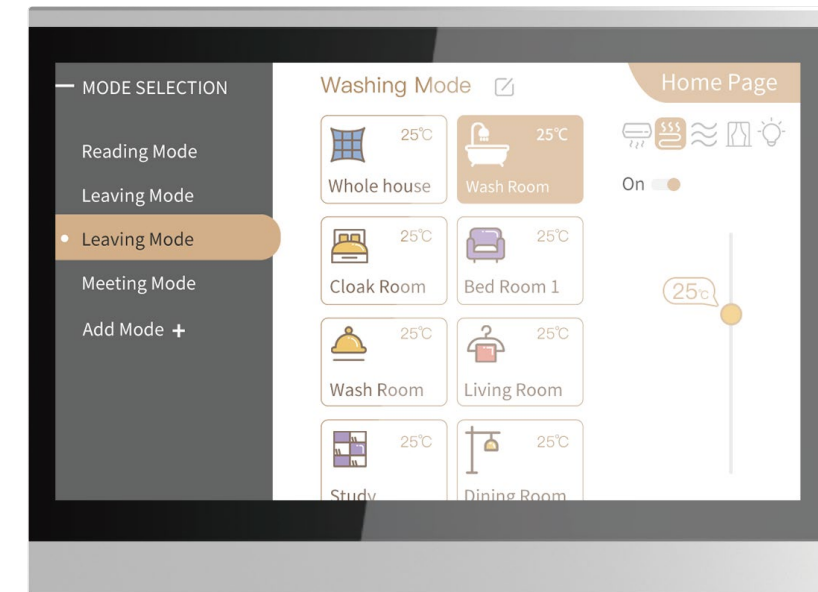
MODE SELECTION

Reading Mode

Leaving Mode

Leaving Mode

Meeting Mode

Add Mode +

Washing Mode

Home Page

25℃
Whole house

25℃
Wash Room

25℃
Cloak Room

25℃
Bed Room 1

25℃
Wash Room

25℃
Living Room

25℃
Study

25℃
Dining Room

On

25℃